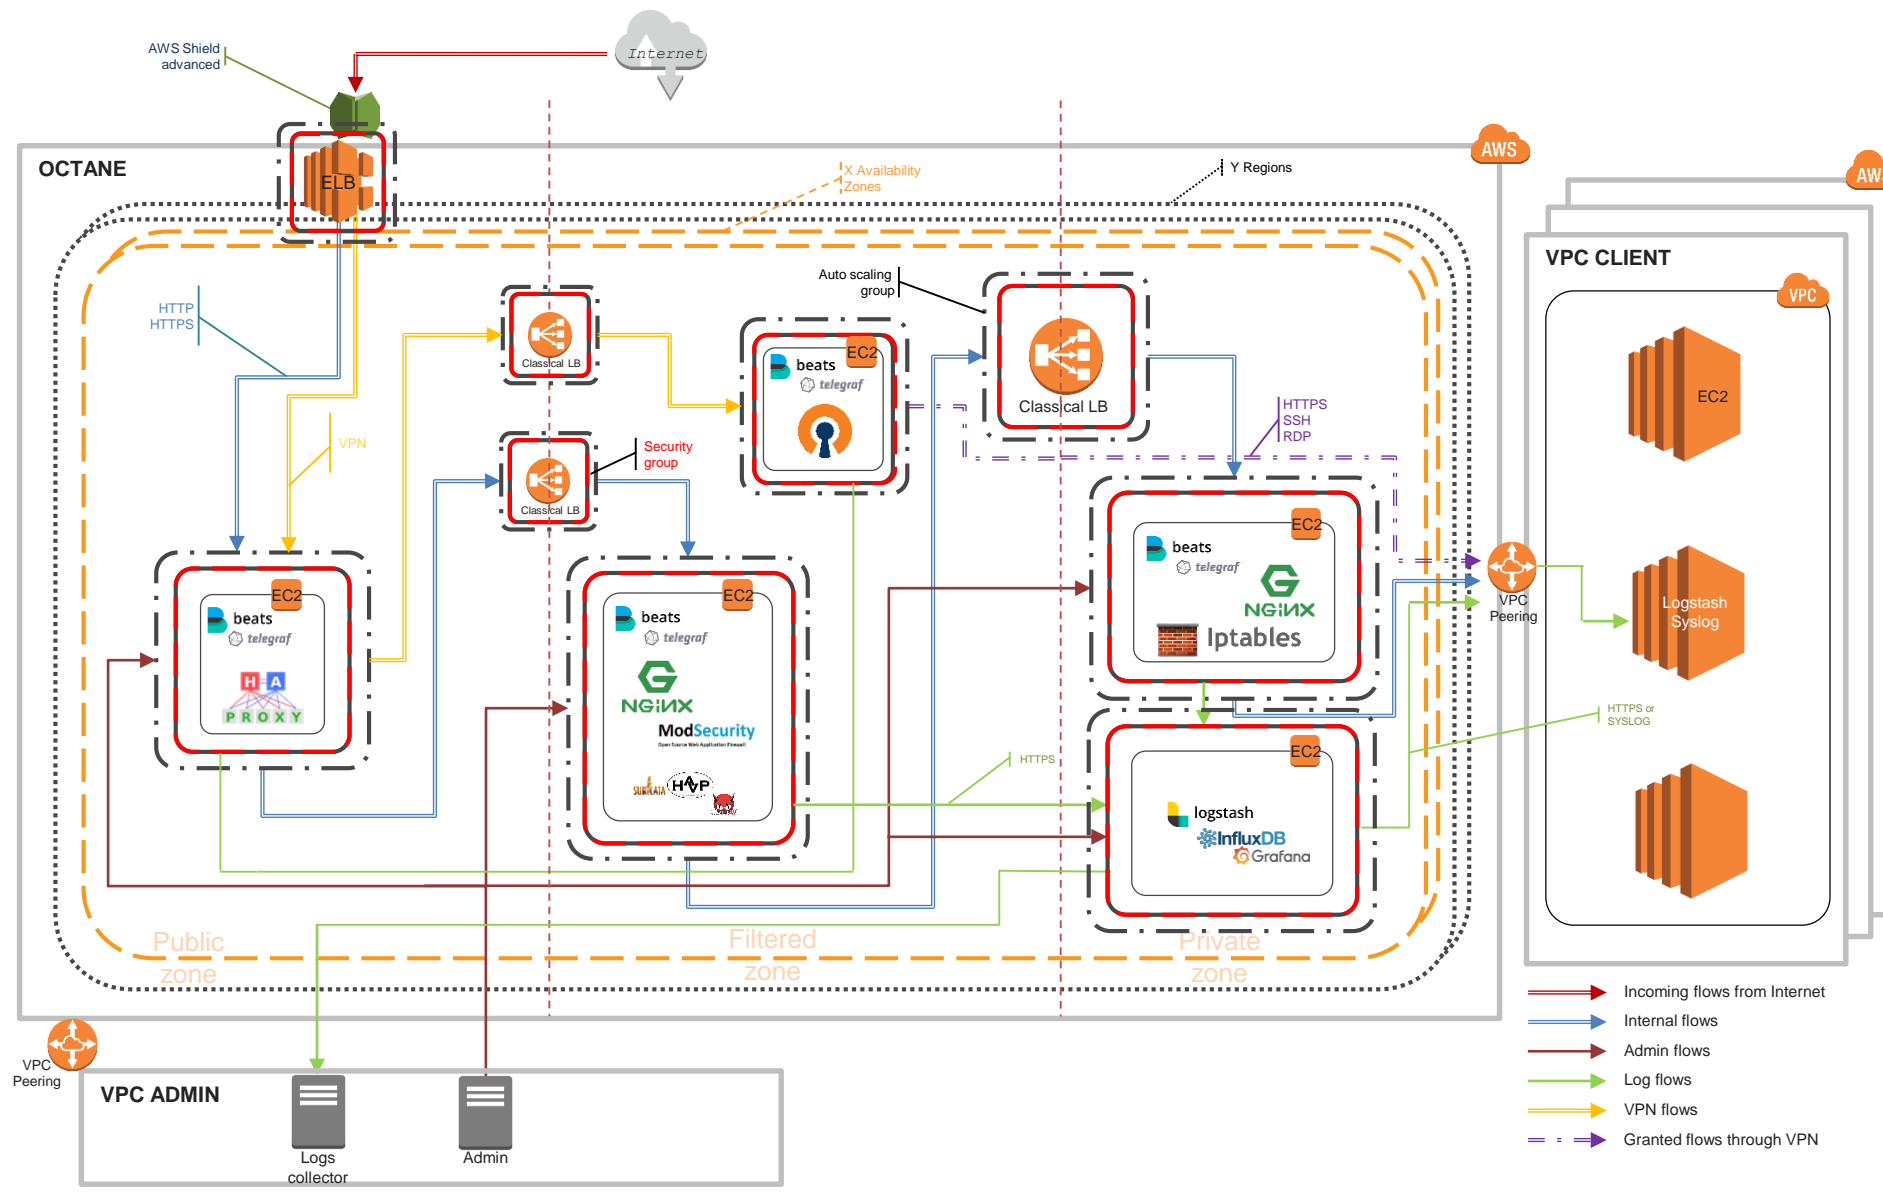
AWS Shield advanced

Internet

AWS

AWS

OCTANE

ELB

X Availability Zones

Y Regions

HTTP HTTPS

VPN

Classical LB

Security group

Classical LB

Auto scaling group

EC2

beats

telegraf

Classical LB

HTTPS SSH RDP

EC2

beats

telegraf

H A PROXY

EC2

beats

telegraf

NGINX

ModSecurity

SURICATA

HAP

EC2

beats

telegraf

NGINX

Iptables

EC2

logstash

InfluxDB

Grafana

HTTPS

Public zone

Filtered zone

Private zone

VPC Peering

VPC CLIENT

VPC

EC2

Logstash Syslog

HTTPS or SYSLOG

VPC Peering

VPC ADMIN

Logs collector

Admin

Incoming flows from Internet

Internal flows

Admin flows

Log flows

VPN flows

Granted flows through VPN